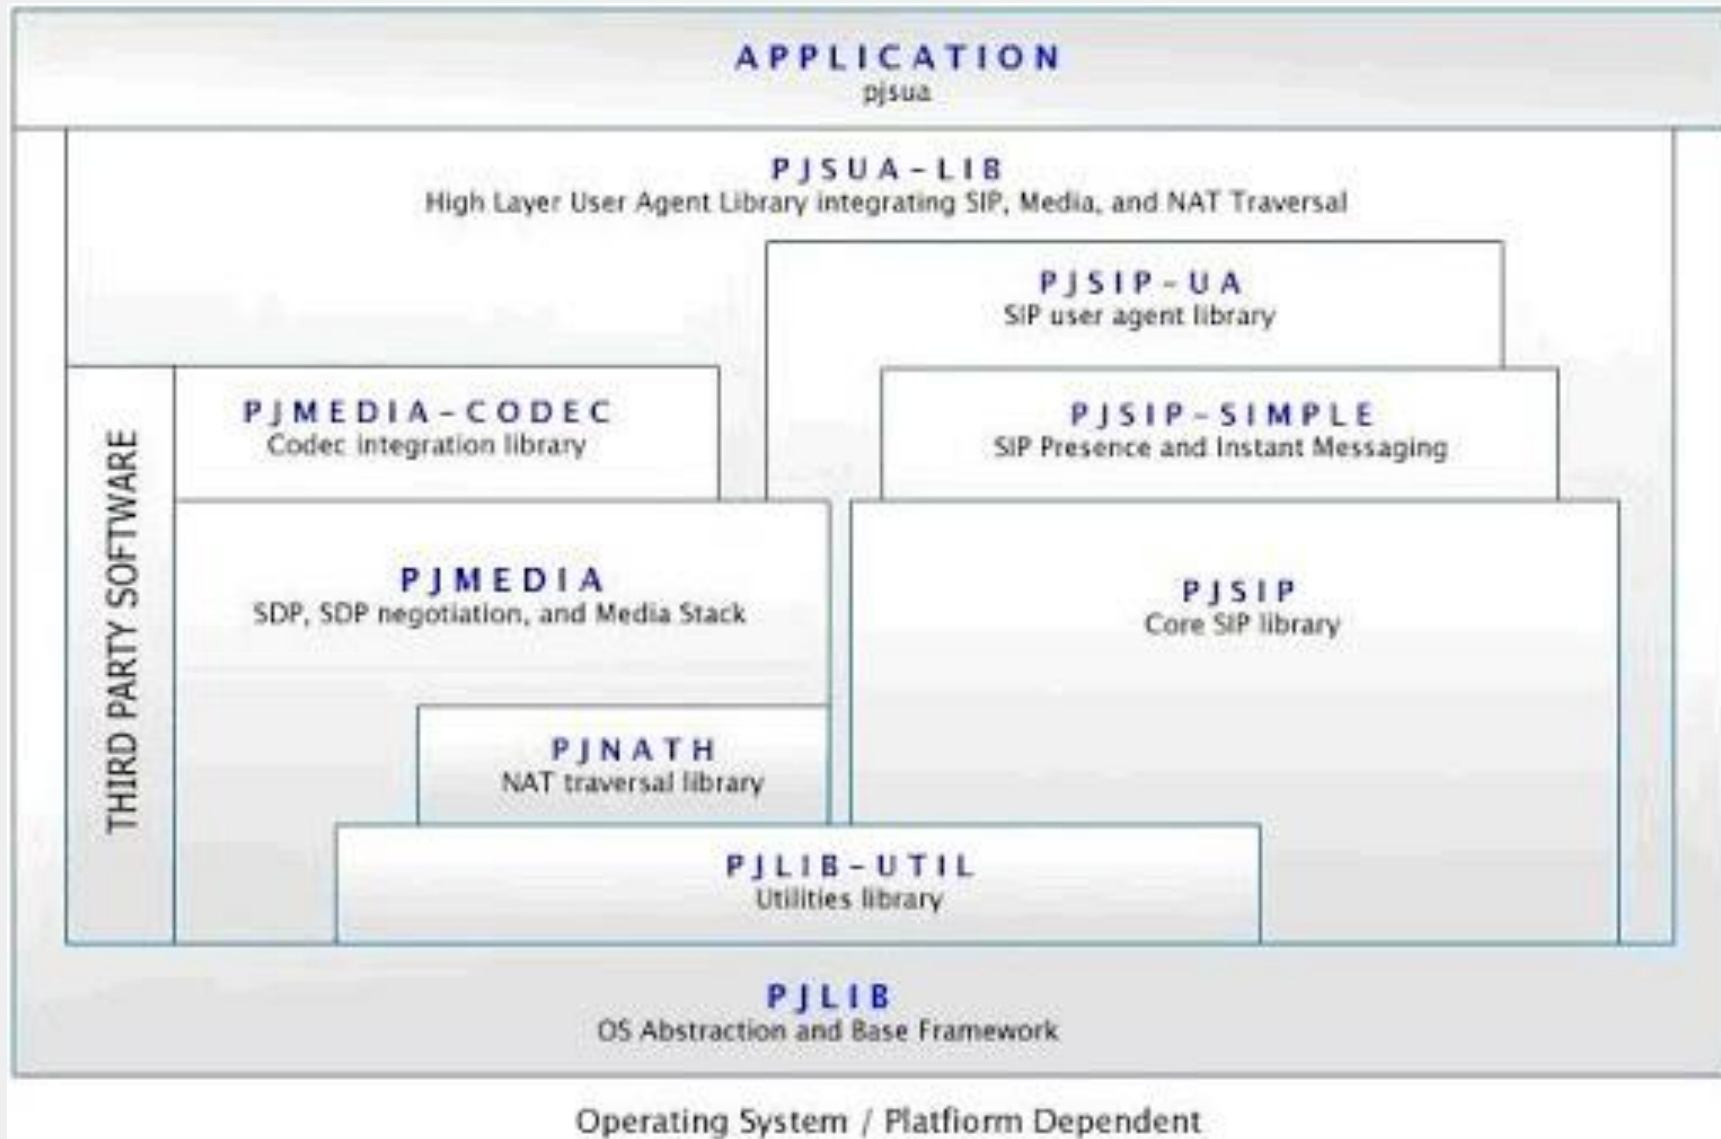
APPLICATION
pjsua

PJSUA-LIB
High Layer User Agent Library integrating SIP, Media, and NAT Traversal

PJSIP-UA
SIP user agent library

THIRD PARTY SOFTWARE

PJMEDIA-CODEC
Codec integration library

PJSIP-SIMPLE
SIP Presence and Instant Messaging

PJMEDIA
SDP, SDP negotiation, and Media Stack

PJSIP
Core SIP library

PJNATH
NAT traversal library

PJLIB-UTIL
Utilities library

PJLIB
OS Abstraction and Base Framework

Operating System / Platform Dependent